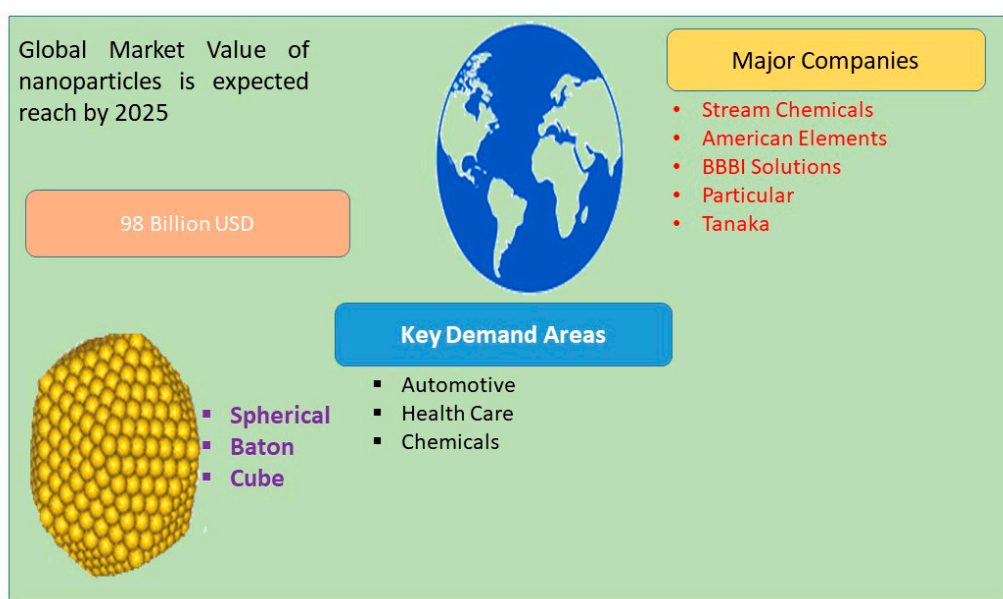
Global Market Value of nanoparticles is expected reach by 2025

98 Billion USD

Major Companies

- Stream Chemicals
- American Elements
- BBBI Solutions
- Particular
- Tanaka

Key Demand Areas

- Automotive
- Health Care
- Chemicals

- Spherical
- Baton
- Cube